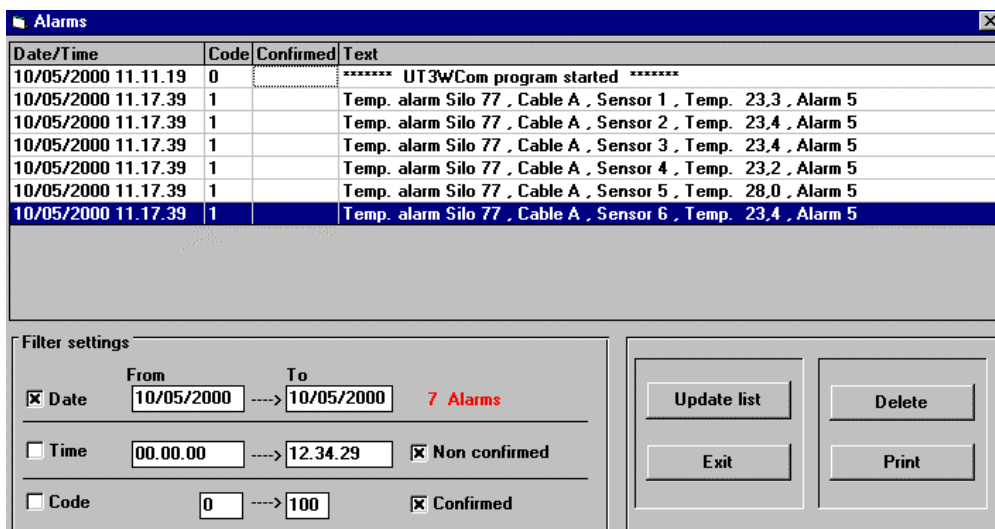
Alarms

| Date/Time | Code | Confirmed | Text |
|---|---|---|---|
| 10/05/2000 11.11.19 | 0 | | ******* UT3WCom program started ******* |
| 10/05/2000 11.17.39 | 1 | | Temp. alarm Silo 77 , Cable A , Sensor 1 , Temp. 23,3 , Alarm 5 |
| 10/05/2000 11.17.39 | 1 | | Temp. alarm Silo 77 , Cable A , Sensor 2 , Temp. 23,4 , Alarm 5 |
| 10/05/2000 11.17.39 | 1 | | Temp. alarm Silo 77 , Cable A , Sensor 3 , Temp. 23,4 , Alarm 5 |
| 10/05/2000 11.17.39 | 1 | | Temp. alarm Silo 77 , Cable A , Sensor 4 , Temp. 23,2 , Alarm 5 |
| 10/05/2000 11.17.39 | 1 | | Temp. alarm Silo 77 , Cable A , Sensor 5 , Temp. 28,0 , Alarm 5 |
| 10/05/2000 11.17.39 | 1 | | Temp. alarm Silo 77 , Cable A , Sensor 6 , Temp. 23,4 , Alarm 5 |

Filter settings
From To
☒ Date 10/05/2000 ----> 10/05/2000 7 Alarms
☐ Time 00.00.00 ----> 12.34.29 ☒ Non confirmed
☐ Code 0 ----> 100 ☒ Confirmed

Update list
Delete
Exit
Print